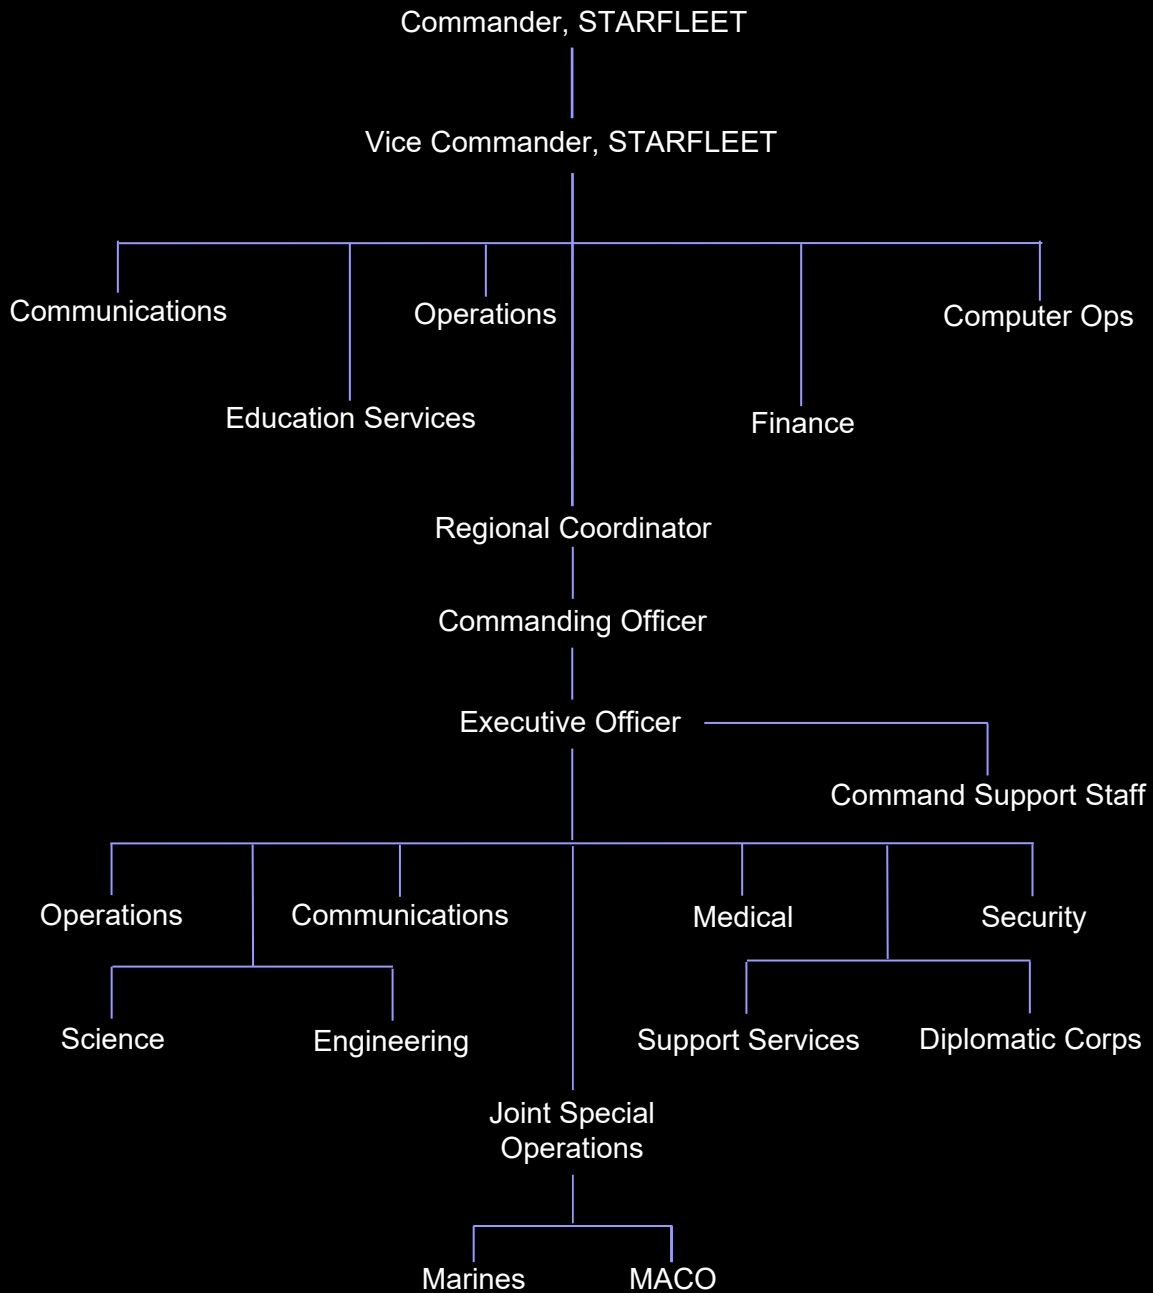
Commander, STARFLEET

Vice Commander, STARFLEET

Communications

Operations

Computer Ops

Education Services

Finance

Regional Coordinator

Commanding Officer

Executive Officer

Command Support Staff

Operations

Communications

Medical

Security

Science

Engineering

Support Services

Diplomatic Corps

Joint Special Operations

Marines

MACO